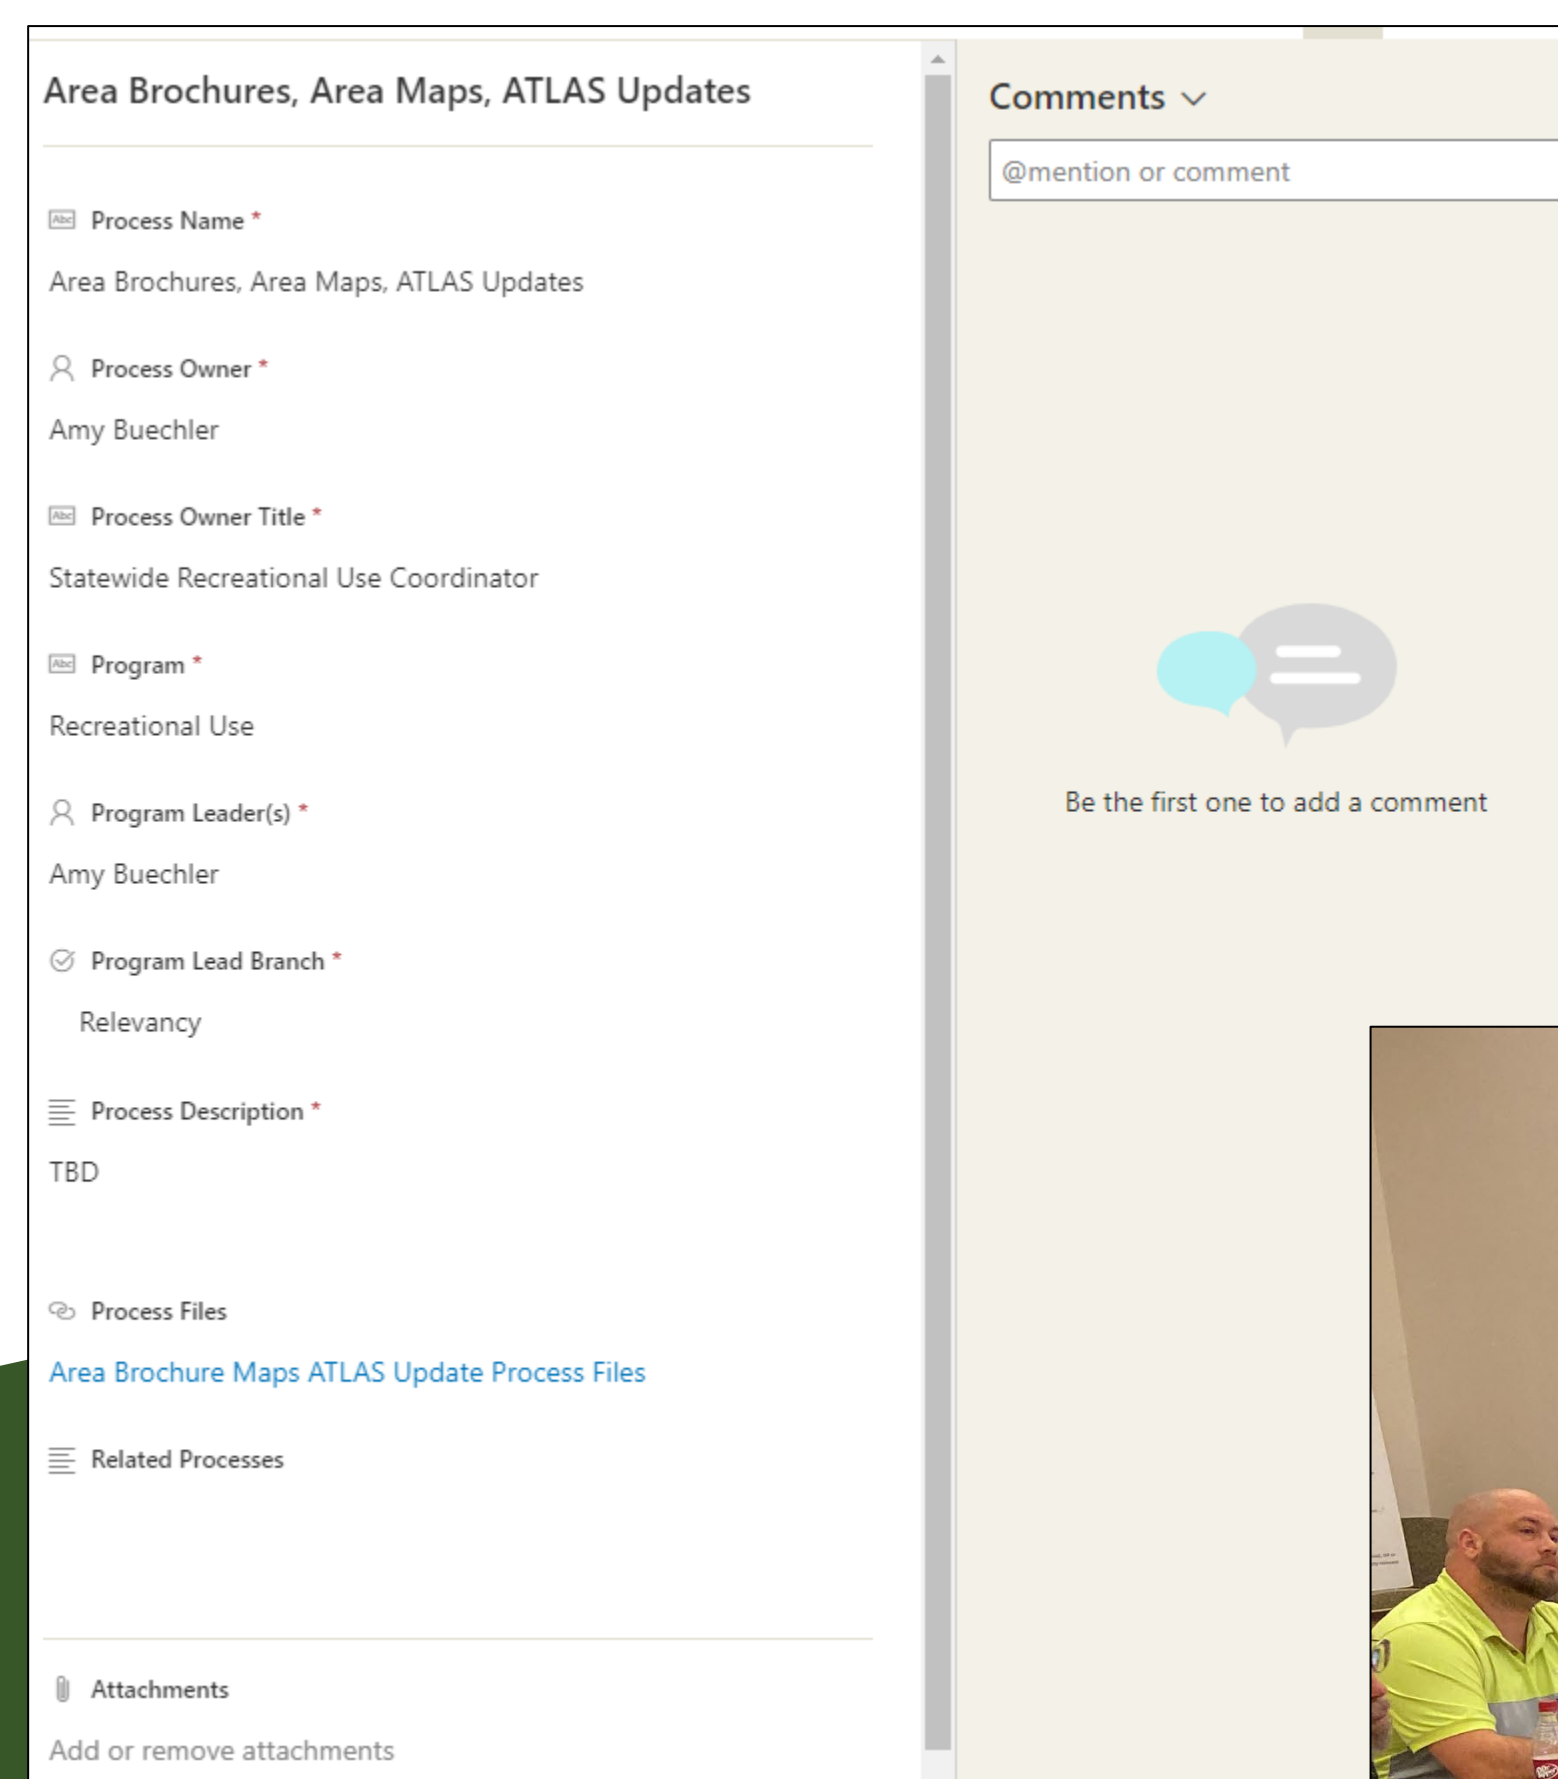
Area Brochures, Area Maps, ATLAS Updates

Process Name *

Area Brochures, Area Maps, ATLAS Updates

Process Owner *

Amy Buechler

Process Owner Title *

Statewide Recreational Use Coordinator

Program *

Recreational Use

Program Leader(s) *

Amy Buechler

Program Lead Branch *

Relevancy

Process Description *

TBD

Process Files

Area Brochure Maps ATLAS Update Process Files

Related Processes

Attachments

Add or remove attachments

Comments

@mention or comment

Be the first one to add a comment